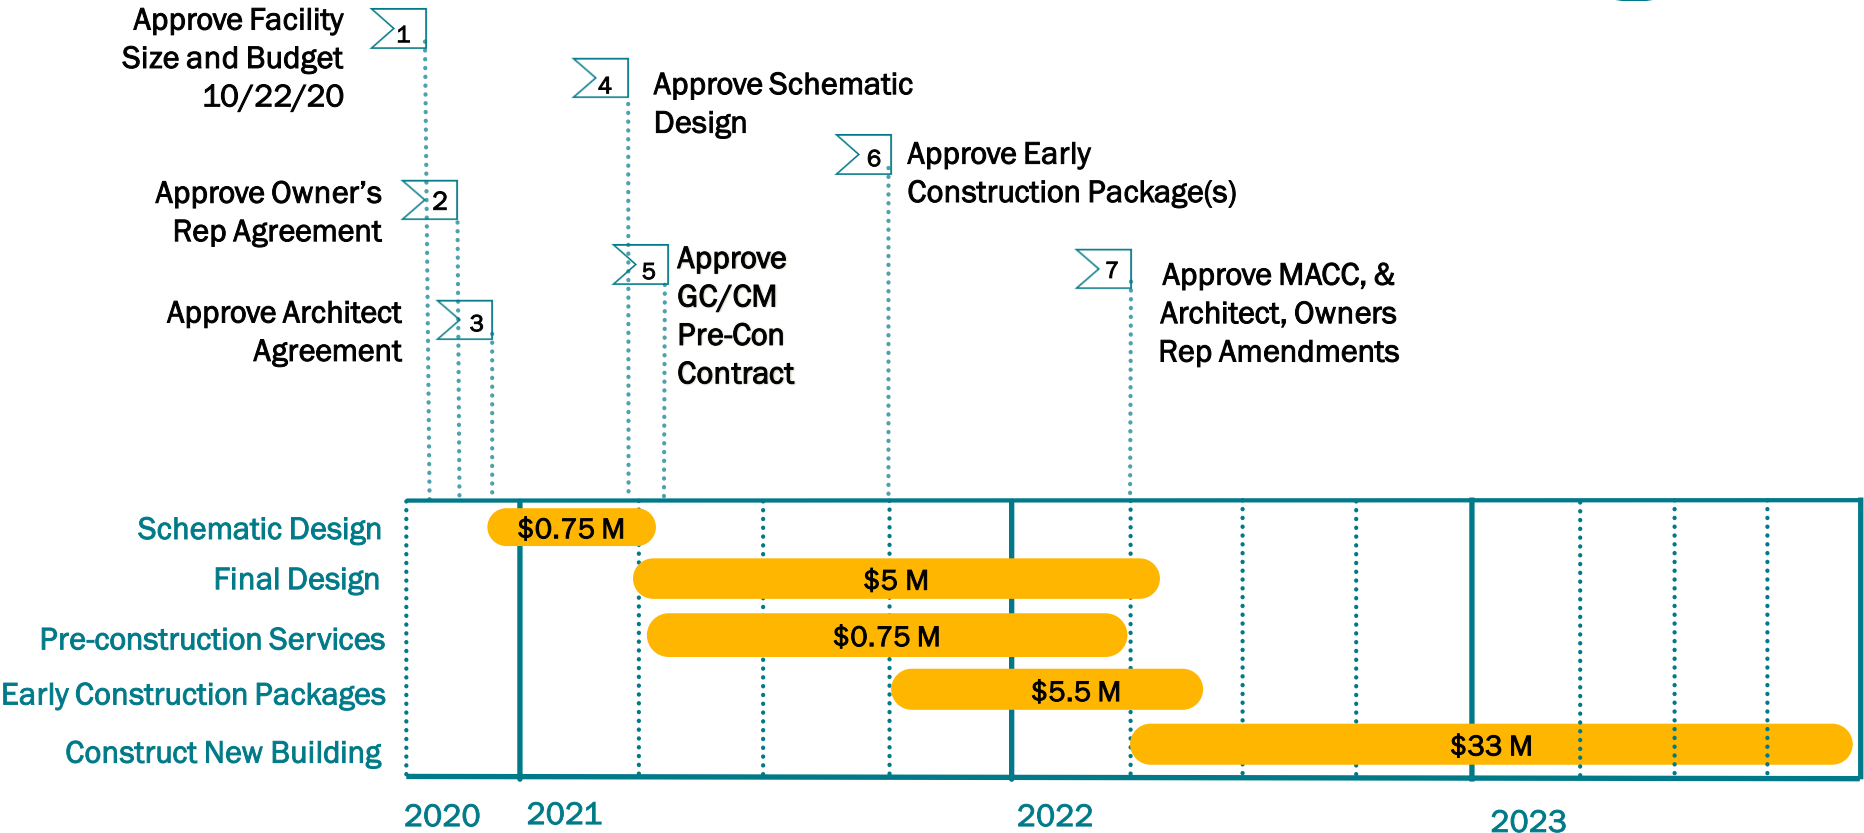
Approve Facility Size and Budget 10/22/20

1

4

Approve Schematic Design

6

Approve Early Construction Package(s)

Approve Owner's Rep Agreement

2

5

Approve GC/CM Pre-Con Contract

7

Approve MACC, & Architect, Owners Rep Amendments

Approve Architect Agreement

3

Schematic Design

$0.75 M

Final Design

$5 M

Pre-construction Services

$0.75 M

Early Construction Packages

$5.5 M

Construct New Building

$33 M

2020

2021

2022

2023